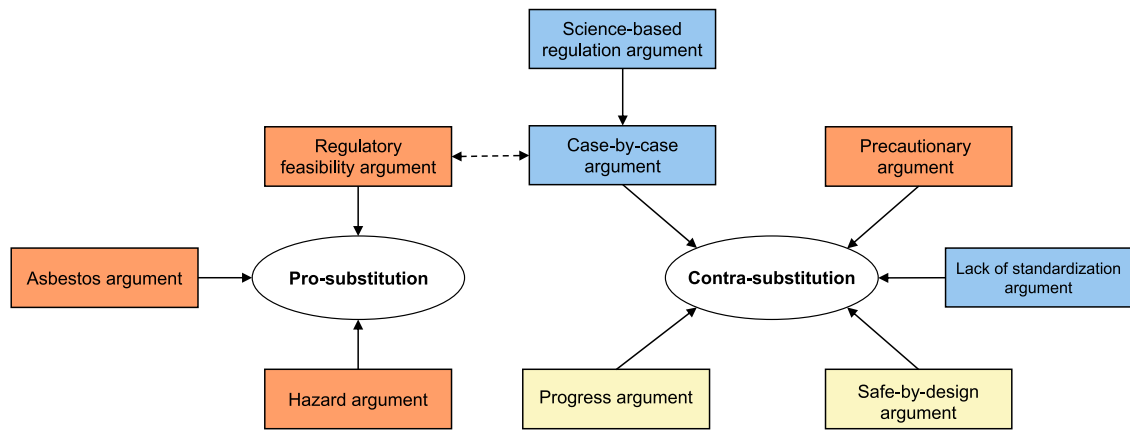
Science-based regulation argument

Regulatory feasibility argument

Case-by-case argument

Precautionary argument

Asbestos argument

Pro-substitution

Contra-substitution

Lack of standardization argument

Hazard argument

Progress argument

Safe-by-design argument